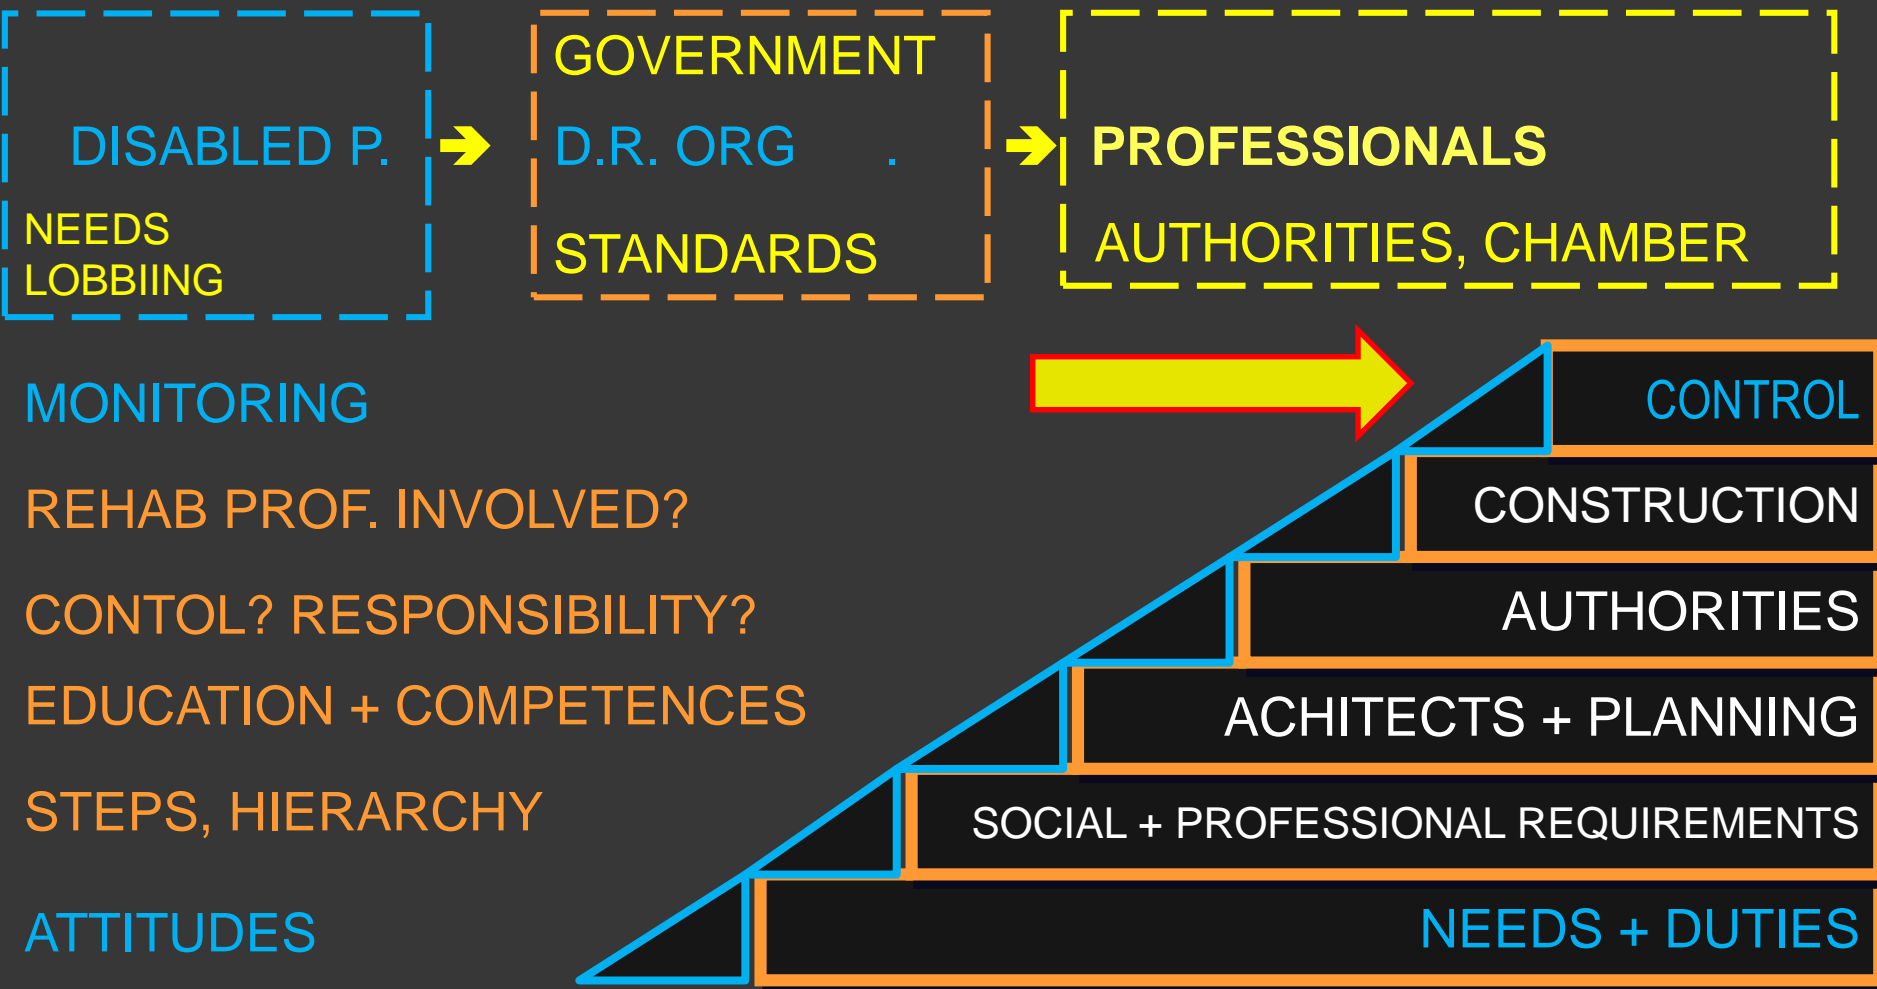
DISABLED P.
NEEDS
LOBBIING

GOVERNMENT
D.R. ORG .
STANDARDS

PROFESSIONALS
AUTHORITIES, CHAMBER

MONITORING

REHAB PROF. INVOLVED?

CONTOL? RESPONSIBILITY?

EDUCATION + COMPETENCES

STEPS, HIERARCHY

ATTITUDES

CONTROL
CONSTRUCTION
AUTHORITIES
ACHITECTS + PLANNING
SOCIAL + PROFESSIONAL REQUIREMENTS
NEEDS + DUTIES